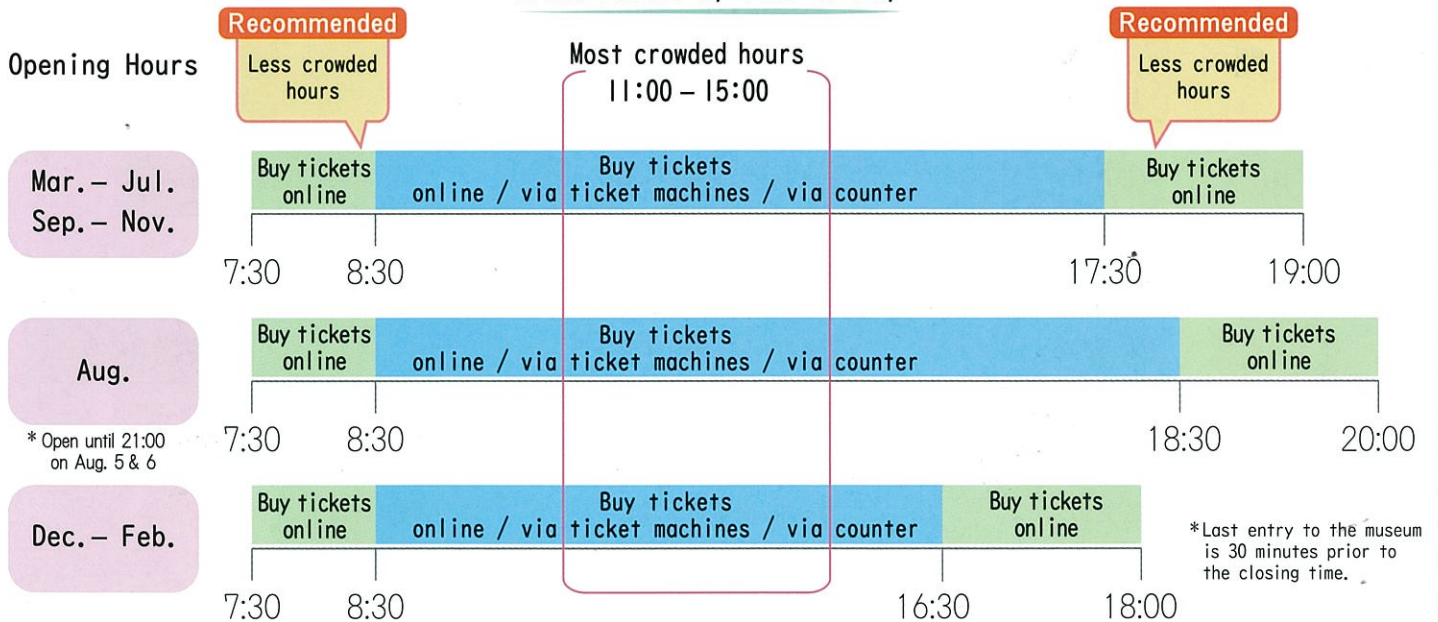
Opening Hours

Recommended
Less crowded hours

Most crowded hours
11:00 – 15:00

Recommended
Less crowded hours

Mar. – Jul.
Sep. – Nov.

Buy tickets online
Buy tickets online / via ticket machines / via counter
Buy tickets online

7:30 8:30 17:30 19:00

Aug.

* Open until 21:00 on Aug. 5 & 6

Buy tickets online
Buy tickets online / via ticket machines / via counter
Buy tickets online

7:30 8:30 18:30 20:00

Dec. – Feb.

Buy tickets online
Buy tickets online / via ticket machines / via counter
Buy tickets online

7:30 8:30 16:30 18:00

*Last entry to the museum is 30 minutes prior to the closing time.